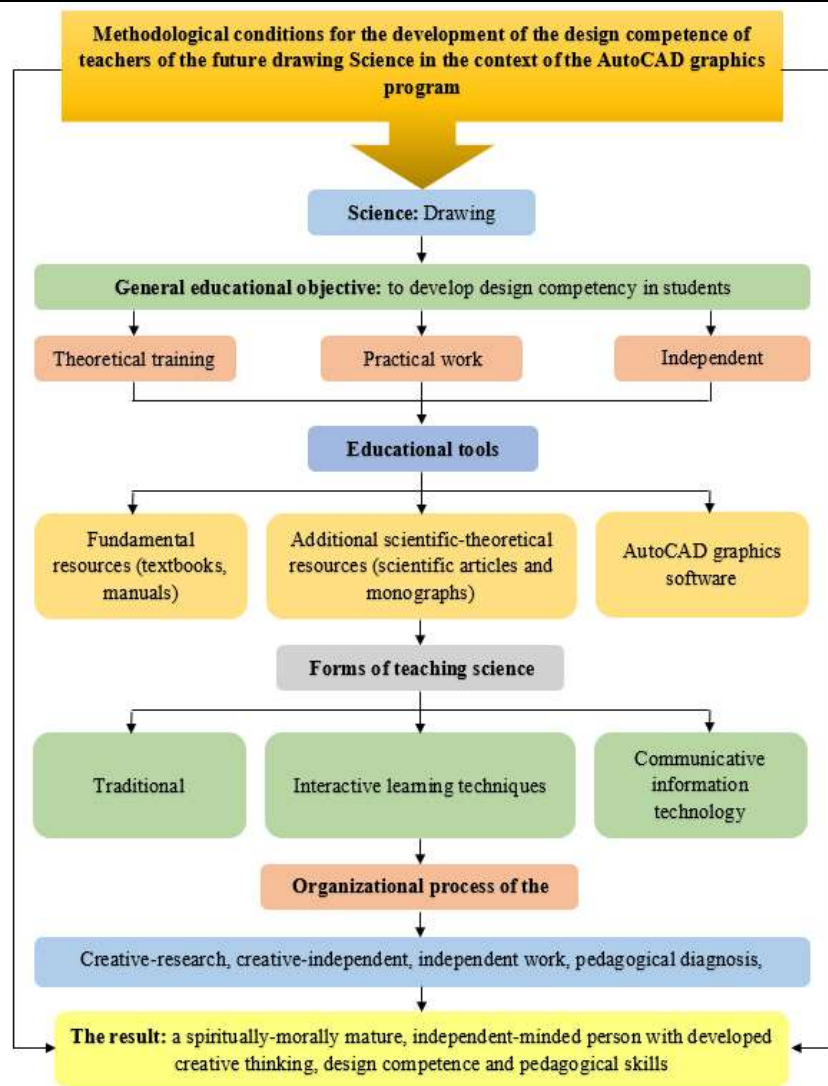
Methodological conditions for the development of the design competence of teachers of the future drawing Science in the context of the AutoCAD graphics program

Science: Drawing

General educational objective: to develop design competency in students

Theoretical training

Practical work

Independent

Educational tools

Fundamental resources (textbooks, manuals)

Additional scientific-theoretical resources (scientific articles and monographs)

AutoCAD graphics software

Forms of teaching science

Traditional

Interactive learning techniques

Communicative information technology

Organizational process of the

Creative-research, creative-independent, independent work, pedagogical diagnosis,

The result: a spiritually-morally mature, independent-minded person with developed creative thinking, design competence and pedagogical skills